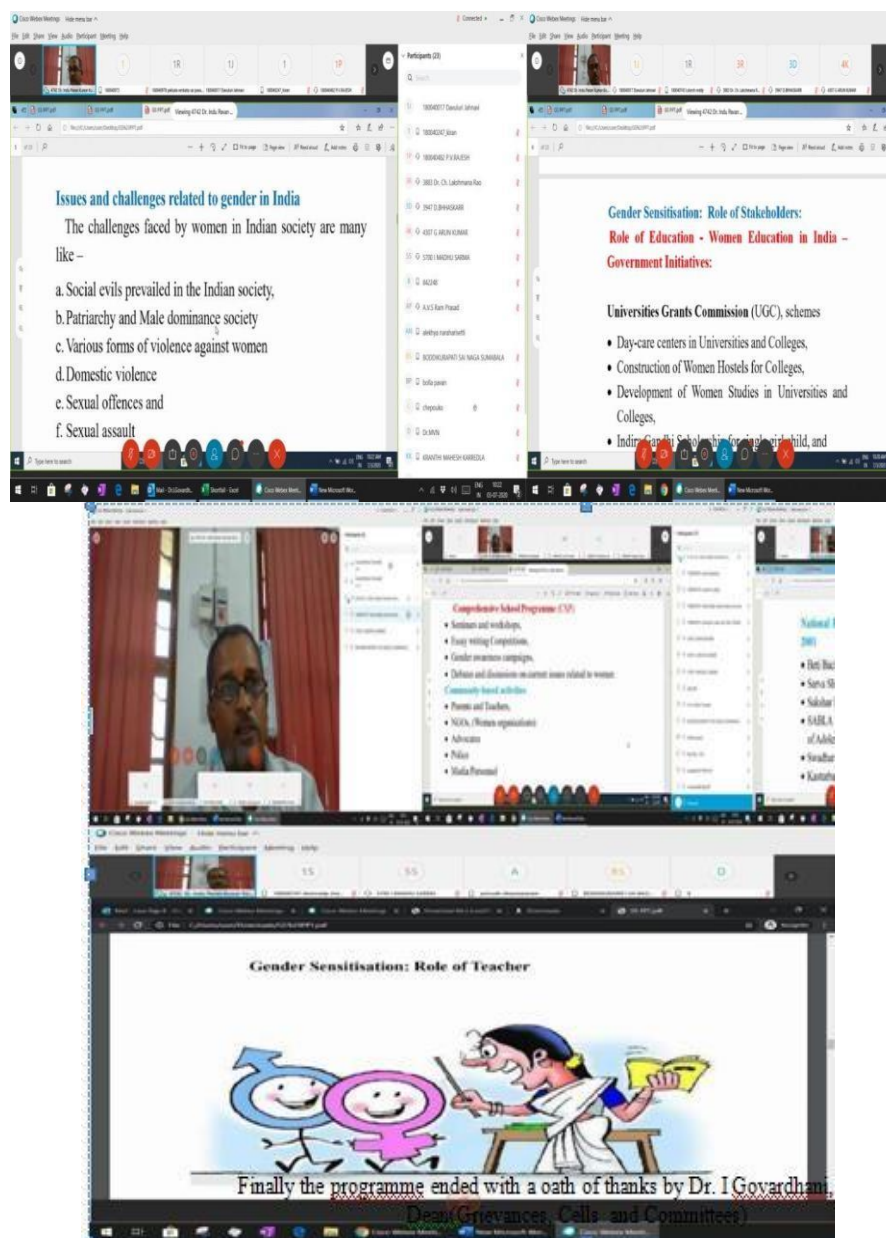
Cisco Webex Meetings Hide menu bar

File Edit Share View Audio Participant Meeting Help

Participants (23)

Issues and challenges related to gender in India

The challenges faced by women in Indian society are many like –

a. Social evils prevailed in the Indian society,

b. Patriarchy and Male dominance society

c. Various forms of violence against women

d. Domestic violence

e. Sexual offences and

f. Sexual assault

Gender Sensitisation: Role of Stakeholders:

Role of Education - Women Education in India – Government Initiatives:

Universities Grants Commission (UGC), schemes

• Day-care centers in Universities and Colleges,

• Construction of Women Hostels for Colleges,

• Development of Women Studies in Universities and Colleges,

• Indira Gandhi Scholarship for single girl child, and

Comprehensive School Programme (CSP)

• Seminars and workshops,

• Essay writing Competitions,

• Gender awareness campaigns,

• Debates and discussions on current issues related to women

Community based activities

• Parents and Teachers,

• NGOs. (Women organizations)

• Advocates

• Police

• Media Personnel

National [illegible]

2001

• Beti Ba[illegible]

• Sarva Sh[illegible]

• Sakshar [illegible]

• SABLA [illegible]

of Adole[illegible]

• Swadhar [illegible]

• Kasturba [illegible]

Cisco Webex Meetings Hide menu bar

File Edit Share View Audio Participant Meeting Help

Gender Sensitisation: Role of Teacher

Finally the programme ended with a oath of thanks by Dr. I Govardhani, Dean(Grievances, Cells and Committees)